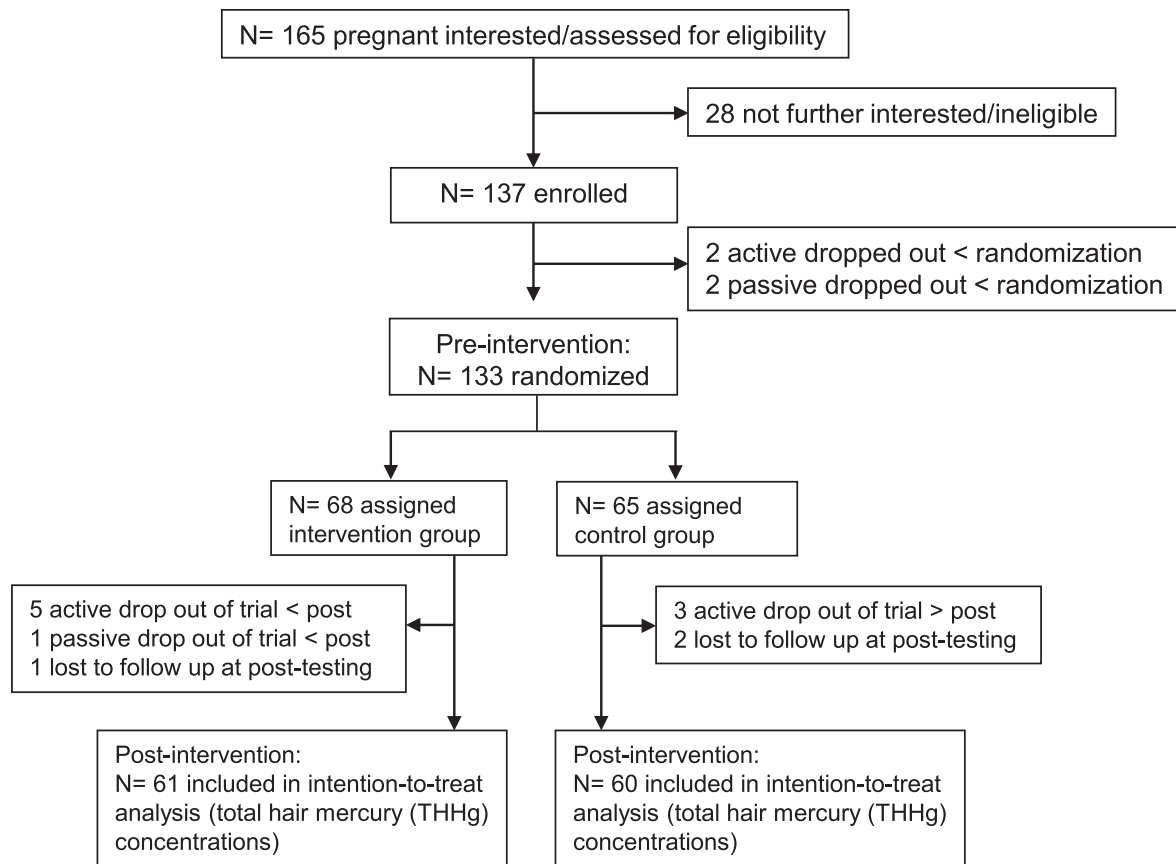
N= 165 pregnant interested/assessed for eligibility

28 not further interested/ineligible

N= 137 enrolled

2 active dropped out < randomization
2 passive dropped out < randomization

Pre-intervention:
N= 133 randomized

N= 68 assigned intervention group

N= 65 assigned control group

5 active drop out of trial < post
1 passive drop out of trial < post
1 lost to follow up at post-testing

3 active drop out of trial > post
2 lost to follow up at post-testing

Post-intervention:
N= 61 included in intention-to-treat analysis (total hair mercury (THHg) concentrations)

Post-intervention:
N= 60 included in intention-to-treat analysis (total hair mercury (THHg) concentrations)